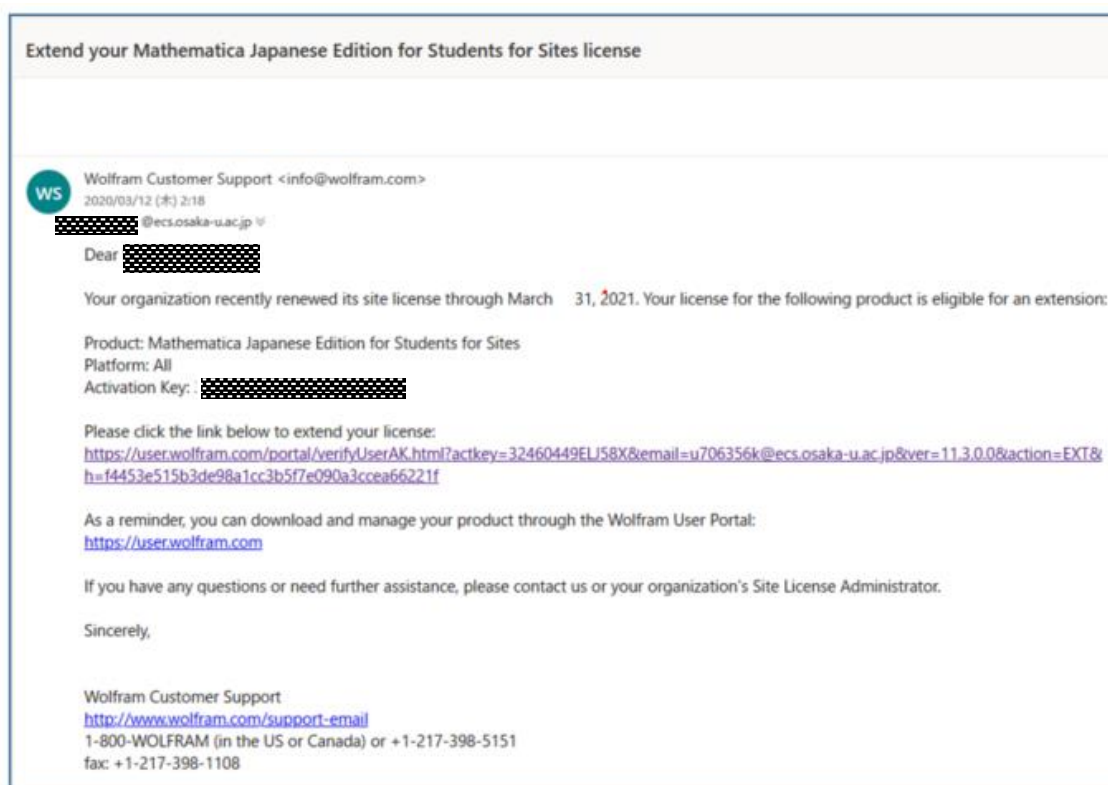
Extend your Mathematica Japanese Edition for Students for Sites license

WS

Wolfram Customer Support <info@wolfram.com>
2020/03/12 (木) 2:18
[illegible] @ecs.osaka-u.ac.jp

Dear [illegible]

Your organization recently renewed its site license through March 31, 2021. Your license for the following product is eligible for an extension:

Product: Mathematica Japanese Edition for Students for Sites
Platform: All
Activation Key: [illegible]

Please click the link below to extend your license:
https://user.wolfram.com/portal/verifyUserAK.html?actkey=32460449ELJ58X&email=u706356k@ecs.osaka-u.ac.jp&ver=11.3.0.0&action=EXT&h=f4453e515b3de98a1cc3b5f7e090a3ccea66221f

As a reminder, you can download and manage your product through the Wolfram User Portal:
https://user.wolfram.com

If you have any questions or need further assistance, please contact us or your organization's Site License Administrator.

Sincerely,

Wolfram Customer Support
http://www.wolfram.com/support-email
1-800-WOLFRAM (in the US or Canada) or +1-217-398-5151
fax: +1-217-398-1108